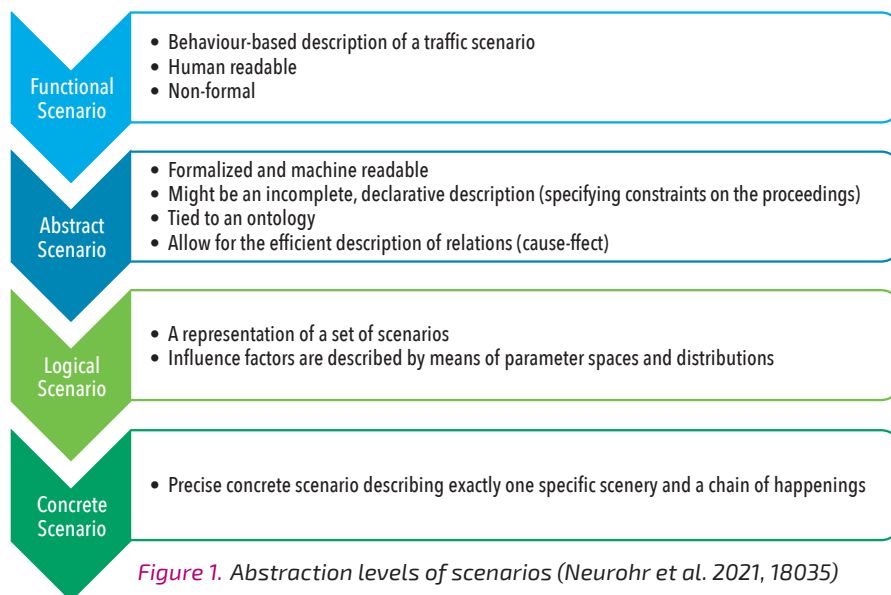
Functional Scenario

- Behaviour-based description of a traffic scenario
- Human readable
- Non-formal

Abstract Scenario

- Formalized and machine readable
- Might be an incomplete, declarative description (specifying constraints on the proceedings)
- Tied to an ontology
- Allow for the efficient description of relations (cause-ffect)

Logical Scenario

- A representation of a set of scenarios
- Influence factors are described by means of parameter spaces and distributions

Concrete Scenario

- Precise concrete scenario describing exactly one specific scenery and a chain of happenings

Figure 1. Abstraction levels of scenarios (Neurohr et al. 2021, 18035)